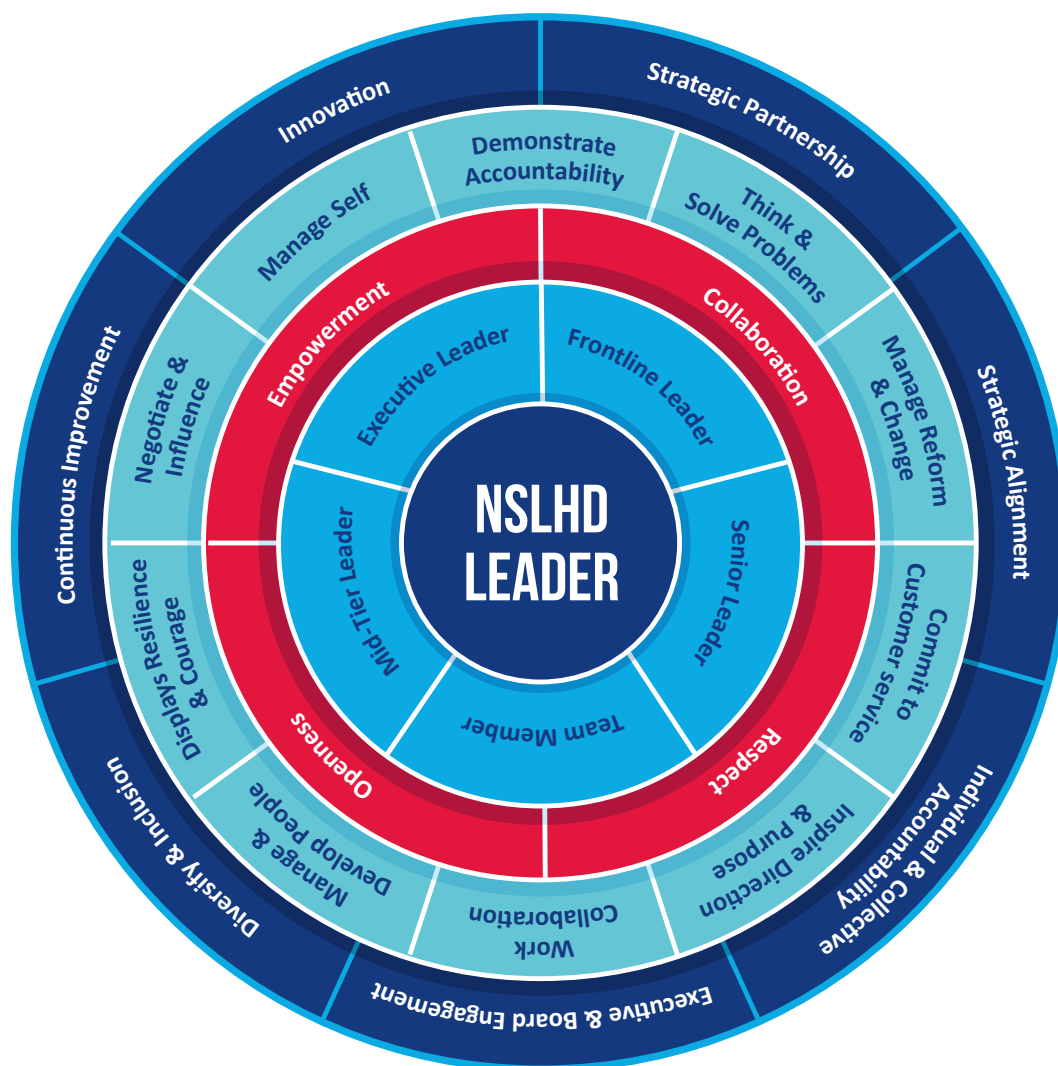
NSLHD LEADER

Executive Leader
Frontline Leader
Senior Leader
Team Member
Mid-Tier Leader

Empowerment
Collaboration
Respect
Openness

Demonstrate Accountability
Think & Solve Problems
Manage Reform & Change
Commit to Customer service
Inspire Direction & Purpose
Work Collaboration
Manage & Develop People
Displays Resilience & Courage
Negotiate & Influence
Manage Self

Innovation
Strategic Partnership
Strategic Alignment
Individual & Collective Accountability
Executive & Board Engagement
Diversity & Inclusion
Continuous Improvement